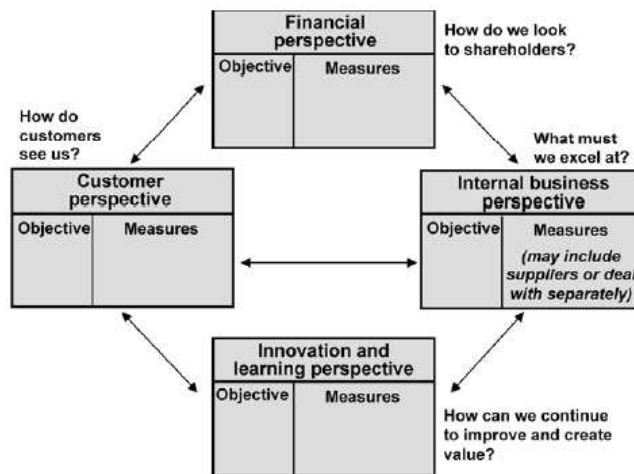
Financial perspective

| Objective | Measures |
|---|---|

How do we look to shareholders?

How do customers see us?

What must we excel at?

Customer perspective

| Objective | Measures |
|---|---|

Internal business perspective

| Objective | Measures (may include suppliers or deal with separately) |
|---|---|

Innovation and learning perspective

| Objective | Measures |
|---|---|

How can we continue to improve and create value?